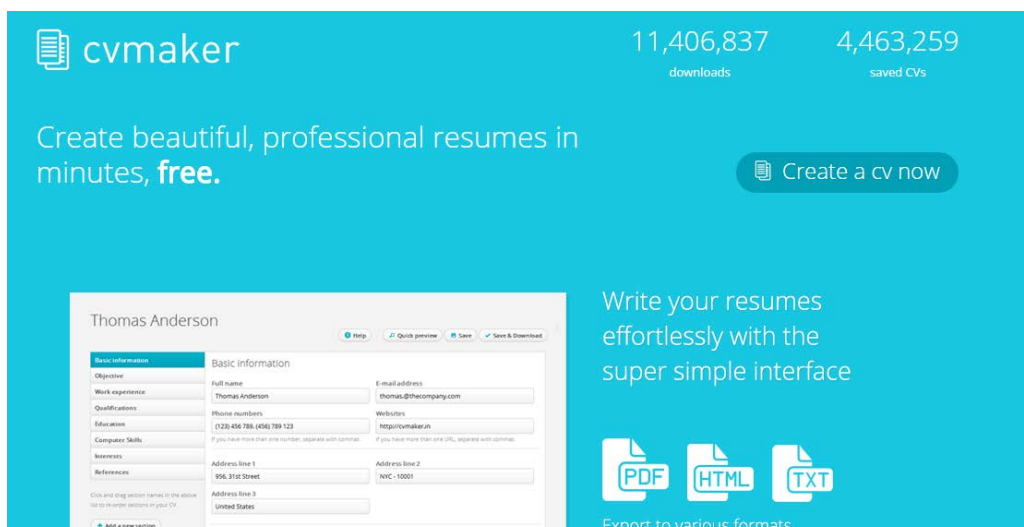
cvmaker

11,406,837
downloads

4,463,259
saved CVs

Create beautiful, professional resumes in minutes, **free.**

Create a cv now

Thomas Anderson

Help
Quick preview
Save
Save & Download

Basic information
Objective
Work experience
Qualifications
Education
Computer Skills
Interests
References

Click and drag section names in the above list to re-order sections in your CV.

Add a new section

Basic information

Full name
Thomas Anderson

E-mail address
thomas@thecompany.com

Phone numbers
(123) 456 789, (456) 789 123
If you have more than one number, separate with commas.

Websites
http://cvmaker.in
If you have more than one URL, separate with commas.

Address line 1
956, 31st Street

Address line 2
NYC - 10001

Address line 3
United States

Write your resumes effortlessly with the super simple interface

PDF
HTML
TXT

Export to various formats